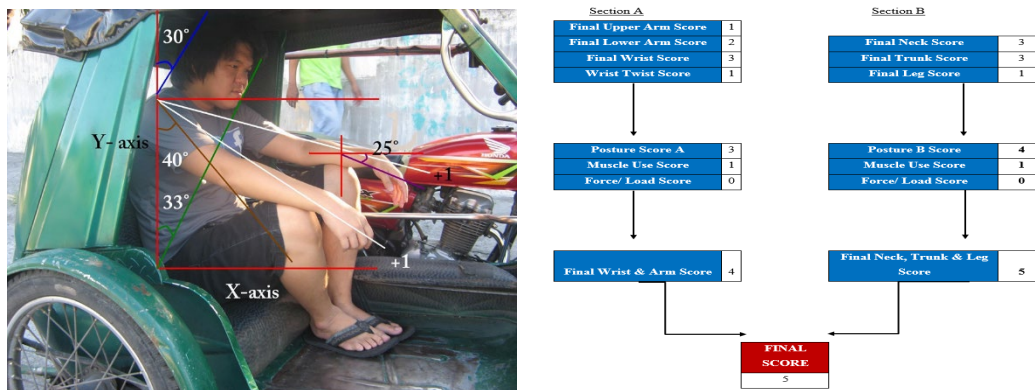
30°

Y- axis

40°

33°

25°

+1

+1

X-axis

Section A

| Final Upper Arm Score | 1 |
|---|---|
| Final Lower Arm Score | 2 |
| Final Wrist Score | 3 |
| Wrist Twist Score | 1 |

| Posture Score A | 3 |
|---|---|
| Muscle Use Score | 1 |
| Force/ Load Score | 0 |

| Final Wrist & Arm Score | 4 |
|---|---|

Section B

| Final Neck Score | 3 |
|---|---|
| Final Trunk Score | 3 |
| Final Leg Score | 1 |

| Posture B Score | 4 |
|---|---|
| Muscle Use Score | 1 |
| Force/ Load Score | 0 |

| Final Neck, Trunk & Leg Score | 5 |
|---|---|

FINAL SCORE
5